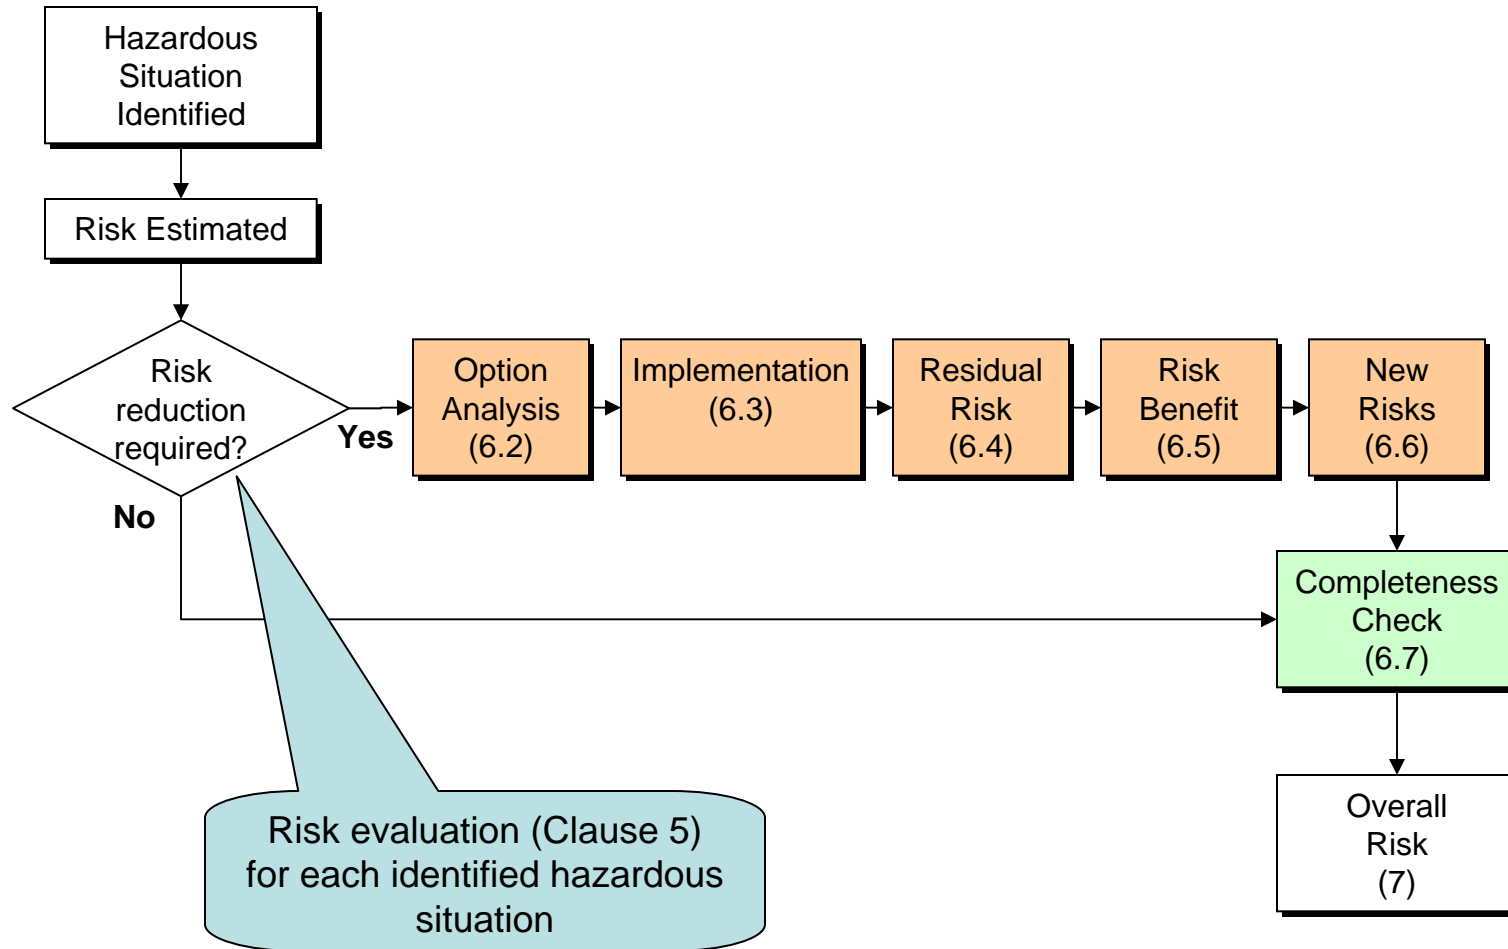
Hazardous Situation Identified

Risk Estimated

Risk reduction required?

Yes

No

Option Analysis (6.2)

Implementation (6.3)

Residual Risk (6.4)

Risk Benefit (6.5)

New Risks (6.6)

Completeness Check (6.7)

Overall Risk (7)

Risk evaluation (Clause 5) for each identified hazardous situation